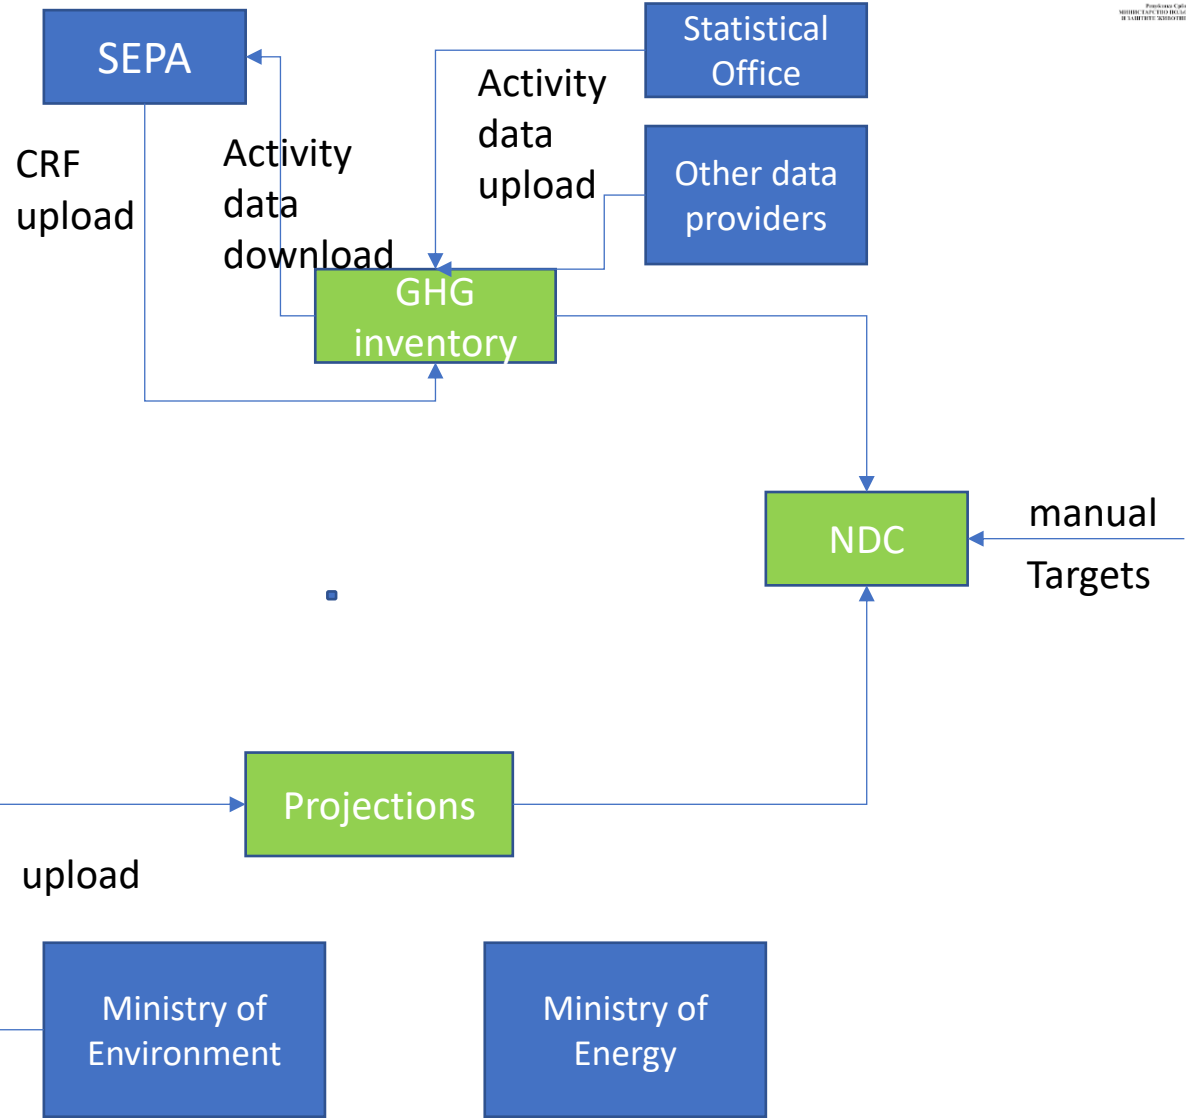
Република Србија
МИНИСТАРСТВО ПОЉО
И ЗАШТИТЕ ЖИВОТНЕ

SEPA

Statistical Office

Activity data upload

Other data providers

CRF upload

Activity data download

GHG inventory

NDC

manual

Targets

Projections

upload

Ministry of Environment

Ministry of Energy